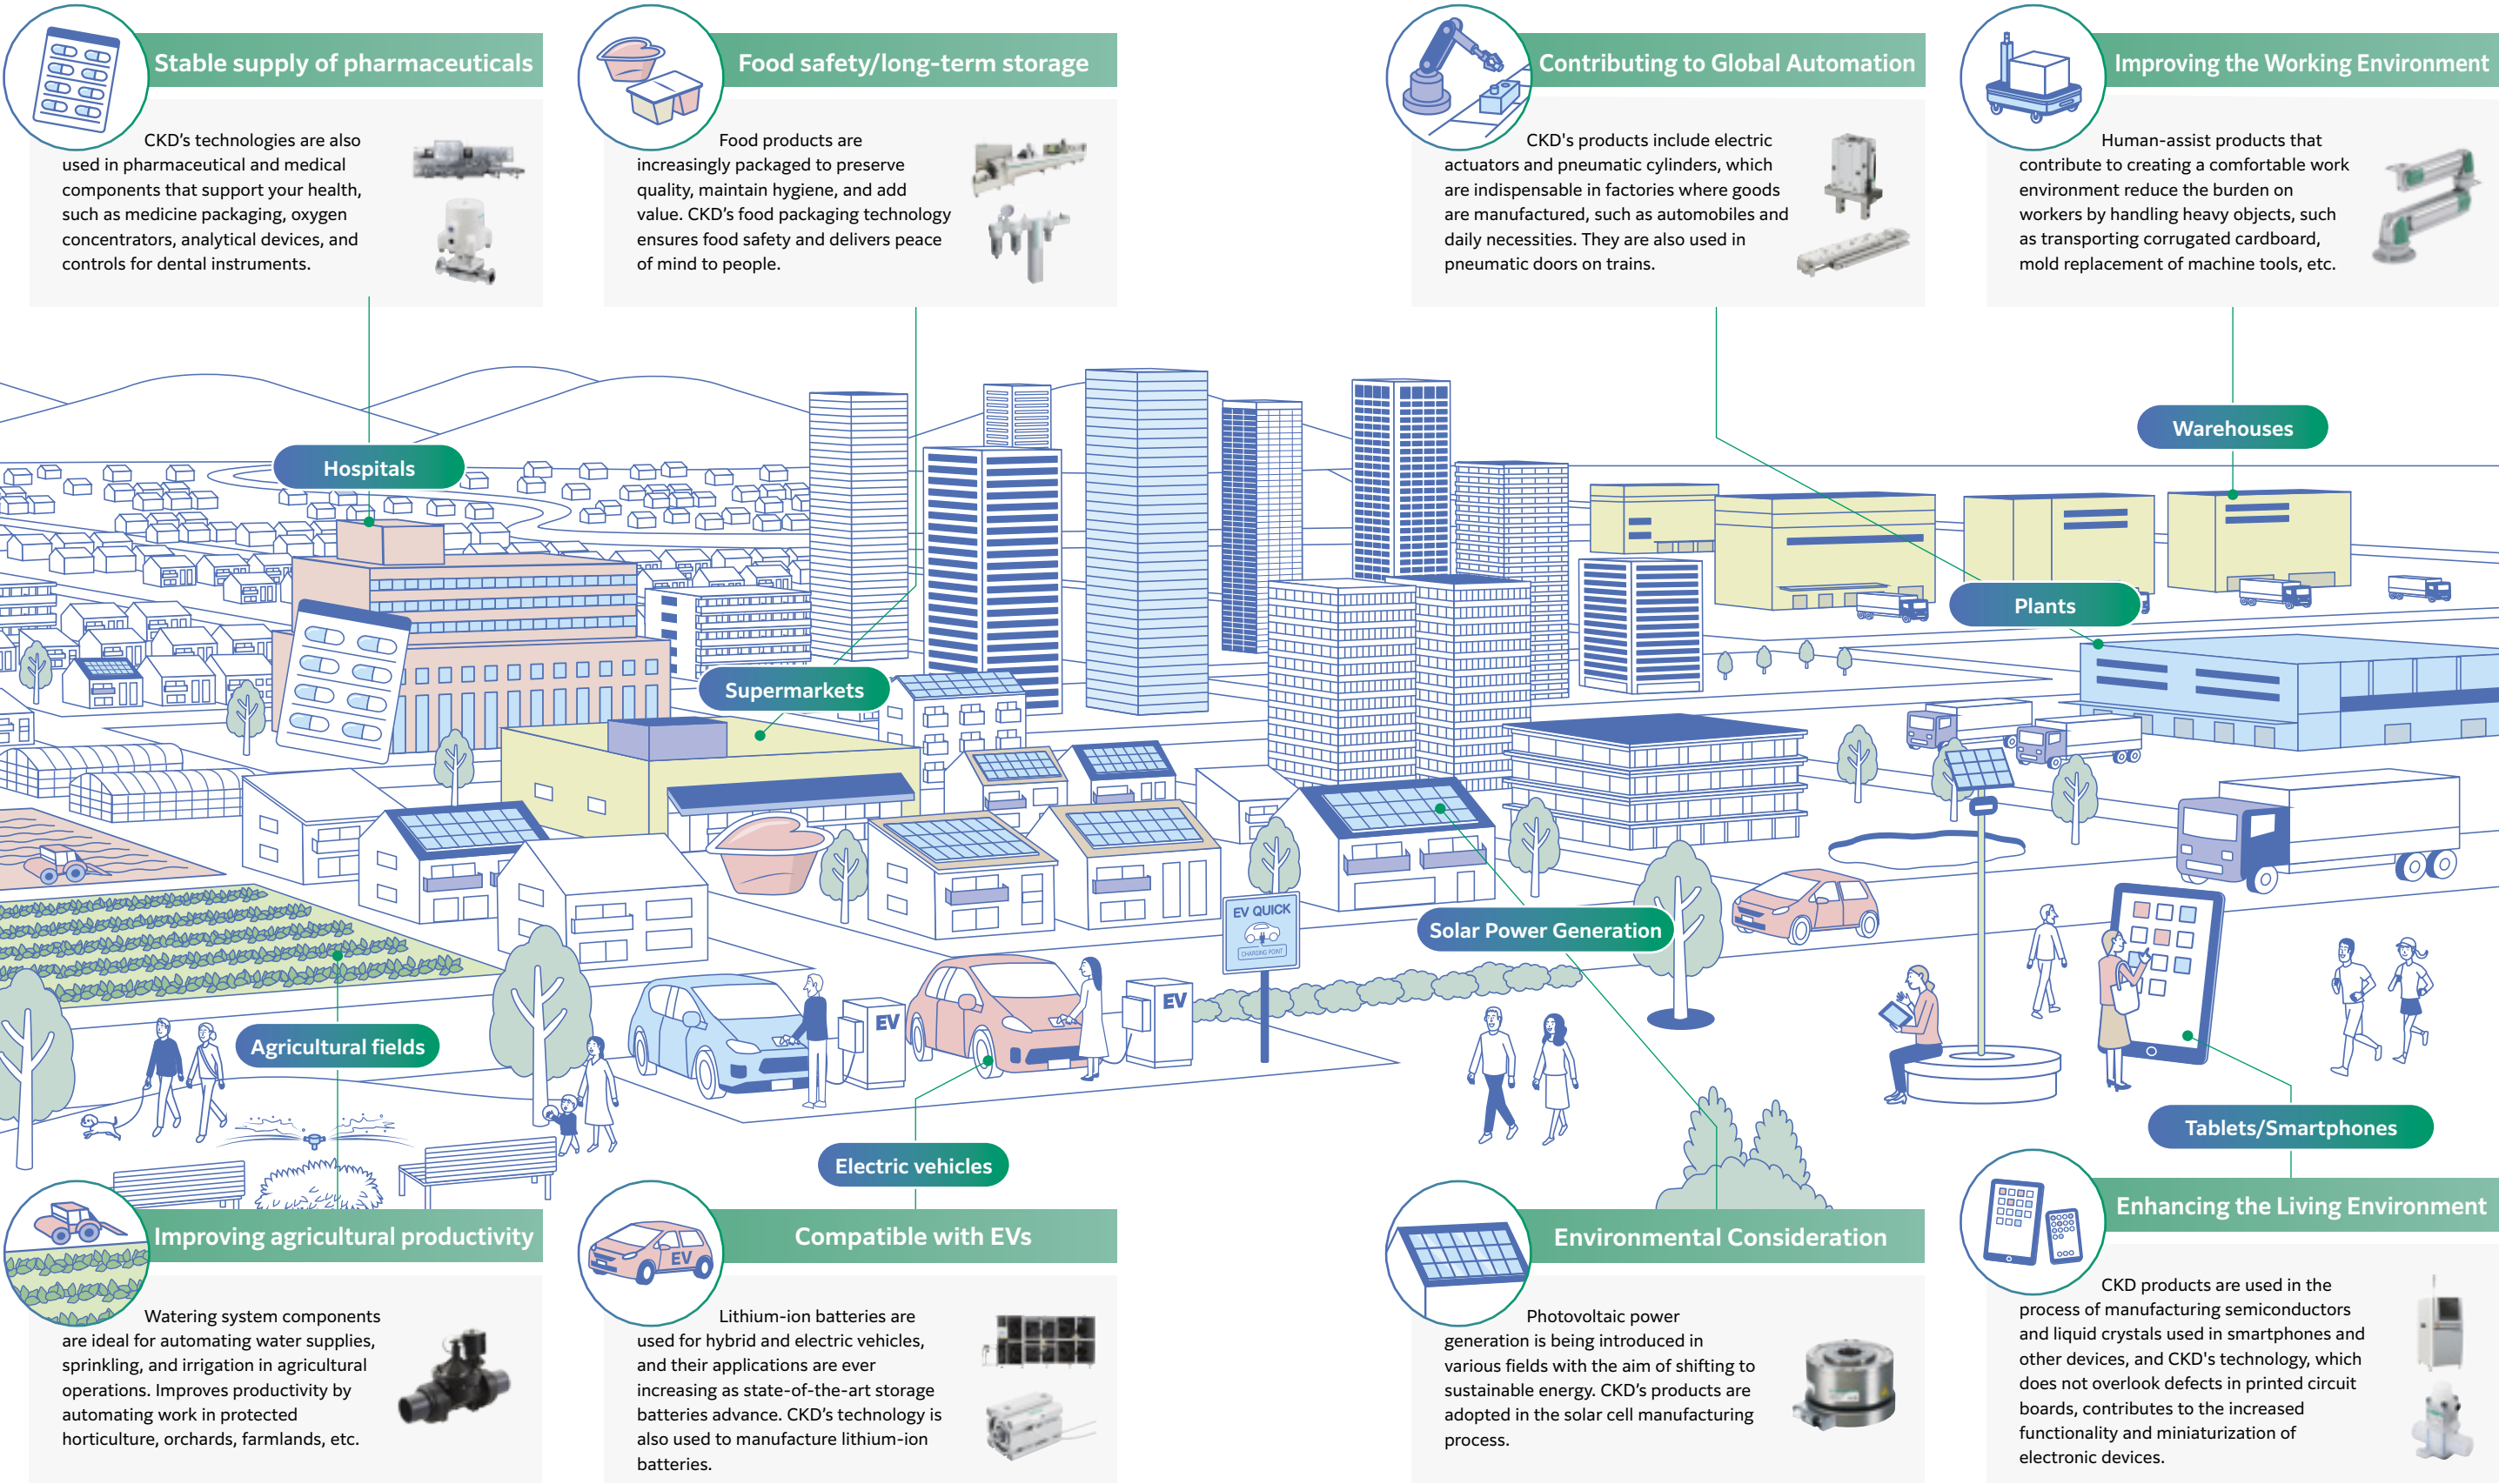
Stable supply of pharmaceuticals

CKD's technologies are also used in pharmaceutical and medical components that support your health, such as medicine packaging, oxygen concentrators, analytical devices, and controls for dental instruments.

Food safety/long-term storage

Food products are increasingly packaged to preserve quality, maintain hygiene, and add value. CKD's food packaging technology ensures food safety and delivers peace of mind to people.

Contributing to Global Automation

CKD's products include electric actuators and pneumatic cylinders, which are indispensable in factories where goods are manufactured, such as automobiles and daily necessities. They are also used in pneumatic doors on trains.

Improving the Working Environment

Human-assist products that contribute to creating a comfortable work environment reduce the burden on workers by handling heavy objects, such as transporting corrugated cardboard, mold replacement of machine tools, etc.

Hospitals

Warehouses

Plants

Supermarkets

EV QUICK

CHARGING POINT

EV

EV

Solar Power Generation

Agricultural fields

Electric vehicles

Tablets/Smartphones

Improving agricultural productivity

Watering system components are ideal for automating water supplies, sprinkling, and irrigation in agricultural operations. Improves productivity by automating work in protected horticulture, orchards, farmlands, etc.

Compatible with EVs

EV

Lithium-ion batteries are used for hybrid and electric vehicles, and their applications are ever increasing as state-of-the-art storage batteries advance. CKD's technology is also used to manufacture lithium-ion batteries.

Environmental Consideration

Photovoltaic power generation is being introduced in various fields with the aim of shifting to sustainable energy. CKD's products are adopted in the solar cell manufacturing process.

Enhancing the Living Environment

CKD products are used in the process of manufacturing semiconductors and liquid crystals used in smartphones and other devices, and CKD's technology, which does not overlook defects in printed circuit boards, contributes to the increased functionality and miniaturization of electronic devices.